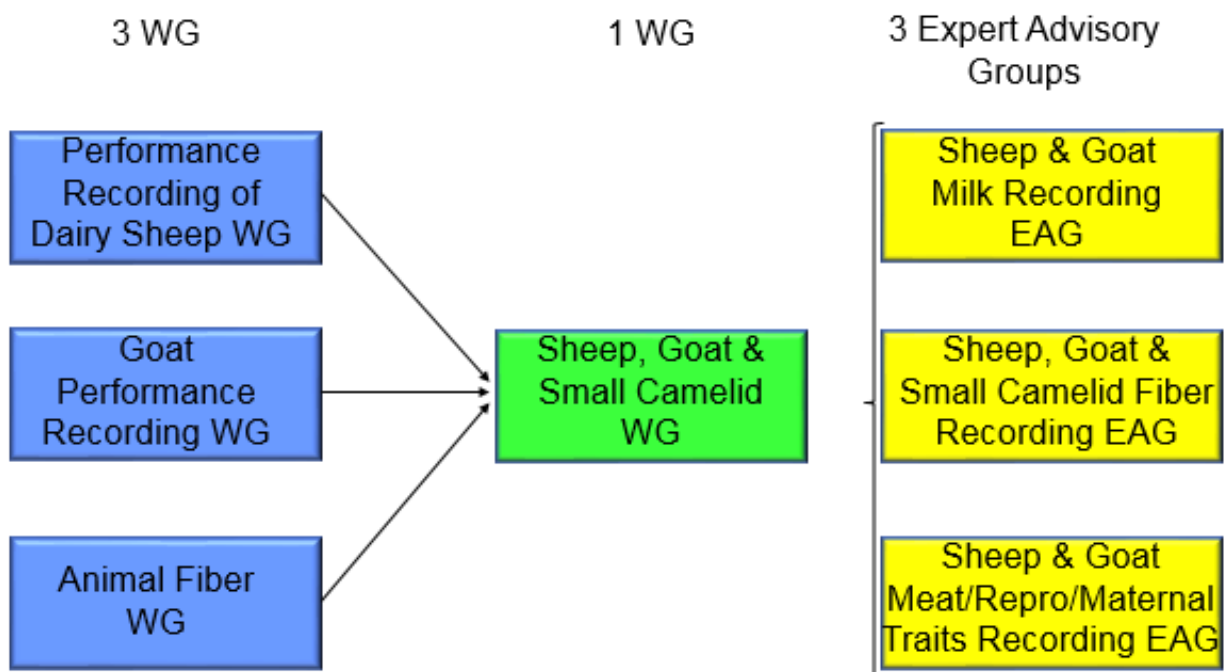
3 WG

1 WG

3 Expert Advisory Groups

Performance Recording of Dairy Sheep WG

Goat Performance Recording WG

Animal Fiber WG

Sheep, Goat & Small Camelid WG

Sheep & Goat Milk Recording EAG

Sheep, Goat & Small Camelid Fiber Recording EAG

Sheep & Goat Meat/Repro/Maternal Traits Recording EAG